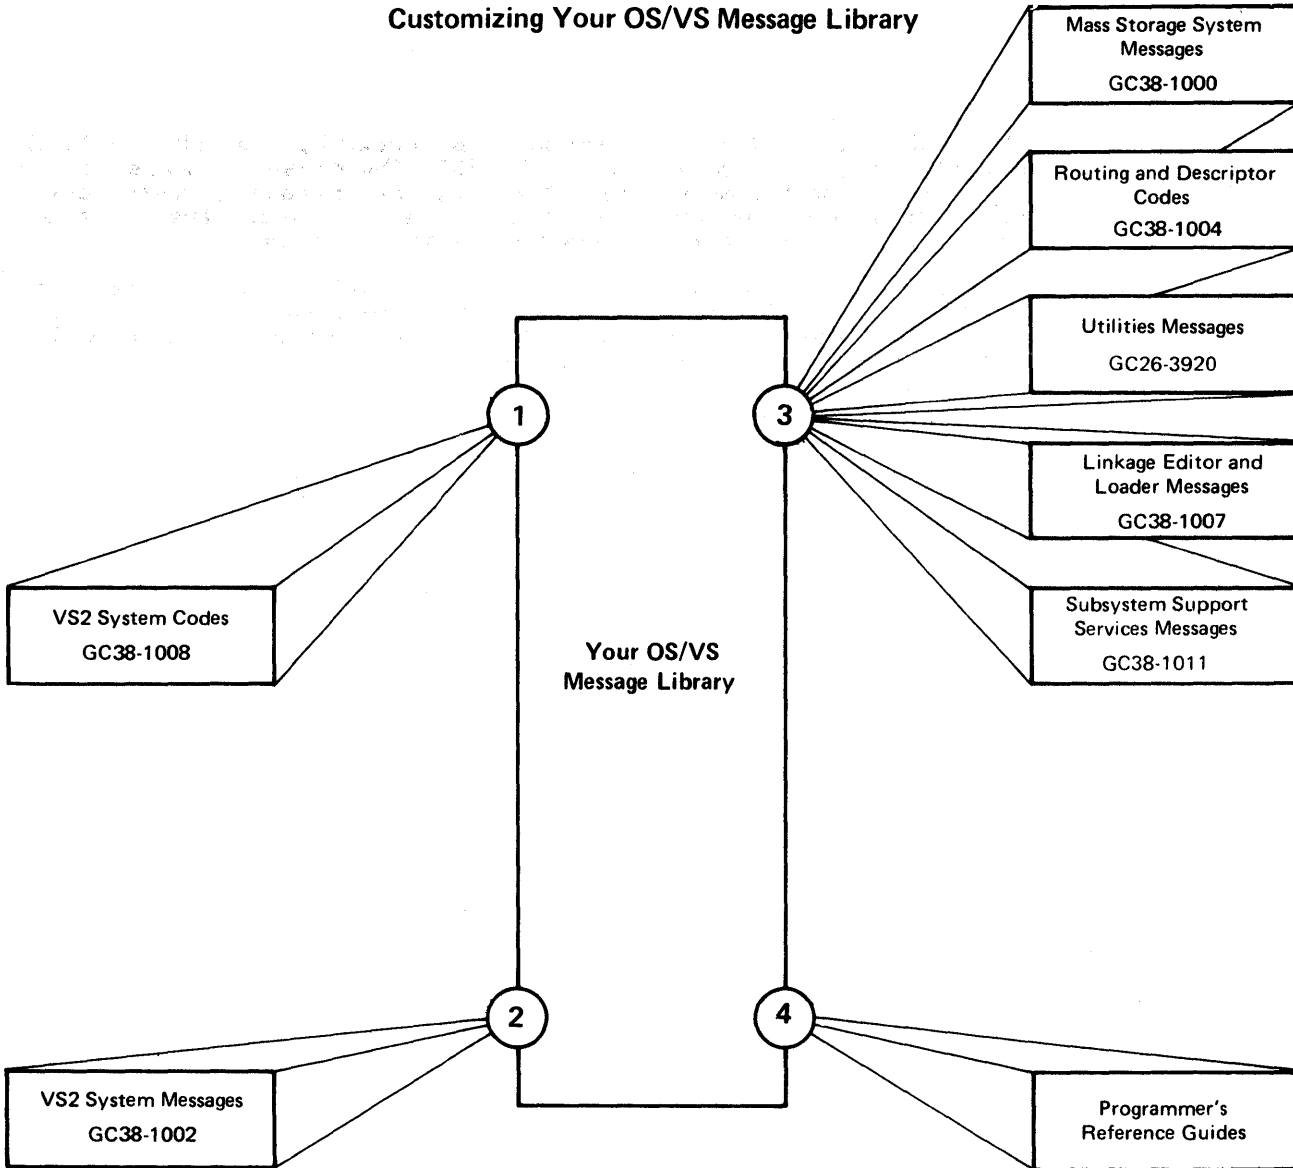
Customizing Your OS/VS Message Library

Mass Storage System Messages
GC38-1000

Routing and Descriptor Codes
GC38-1004

Utilities Messages
GC26-3920

Linkage Editor and Loader Messages
GC38-1007

Subsystem Support Services Messages
GC38-1011

1

3

VS2 System Codes
GC38-1008

Your OS/VS Message Library

2

4

VS2 System Messages
GC38-1002

Programmer's Reference Guides